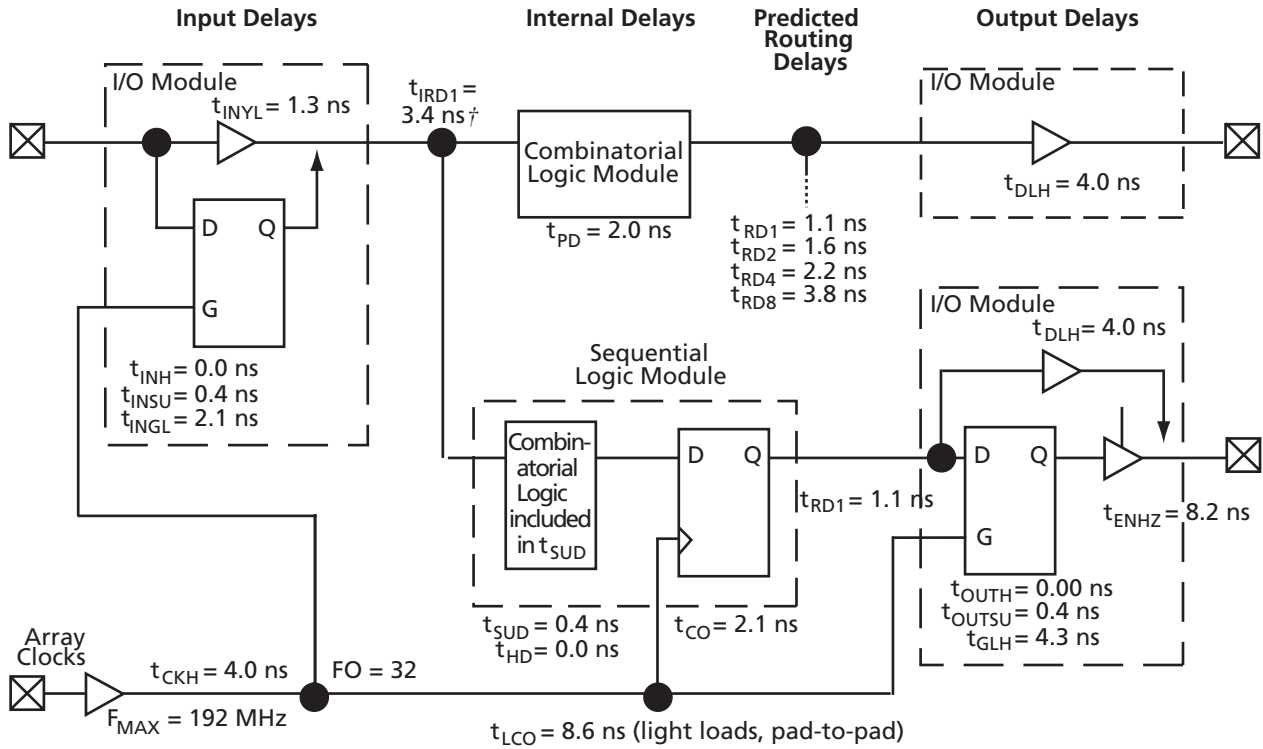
Input Delays

Internal Delays

Predicted Routing Delays

Output Delays

I/O Module

$t_{INYL}$ = 1.3 ns

$t_{IRD1}$ = 3.4 ns†

Combinatorial Logic Module

$t_{PD}$ = 2.0 ns

I/O Module

$t_{DLH}$ = 4.0 ns

D Q

G

$t_{RD1}$ = 1.1 ns
$t_{RD2}$ = 1.6 ns
$t_{RD4}$ = 2.2 ns
$t_{RD8}$ = 3.8 ns

I/O Module

$t_{DLH}$ = 4.0 ns

$t_{INH}$ = 0.0 ns
$t_{INSU}$ = 0.4 ns
$t_{INGL}$ = 2.1 ns

Sequential Logic Module

Combinatorial Logic included in $t_{SUD}$

D Q

$t_{RD1}$ = 1.1 ns

D Q

G

$t_{ENHZ}$ = 8.2 ns

$t_{OUTH}$ = 0.00 ns
$t_{OUTSU}$ = 0.4 ns
$t_{GLH}$ = 4.3 ns

$t_{SUD}$ = 0.4 ns
$t_{HD}$ = 0.0 ns

$t_{CO}$ = 2.1 ns

Array Clocks

$t_{CKH}$ = 4.0 ns

FO = 32

$F_{MAX}$ = 192 MHz

$t_{LCO}$ = 8.6 ns (light loads, pad-to-pad)